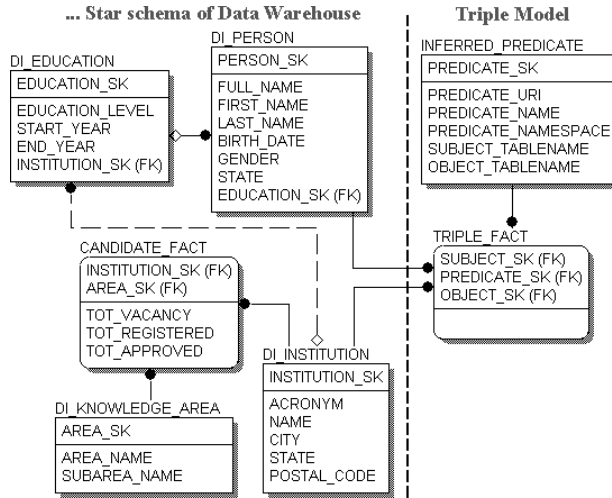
... Star schema of Data Warehouse

Triple Model

DI_EDUCATION
EDUCATION_SK
EDUCATION_LEVEL
START_YEAR
END_YEAR
INSTITUTION_SK (FK)

DI_PERSON
PERSON_SK
FULL_NAME
FIRST_NAME
LAST_NAME
BIRTH_DATE
GENDER
STATE
EDUCATION_SK (FK)

INFERRED_PREDICATE
PREDICATE_SK
PREDICATE_URI
PREDICATE_NAME
PREDICATE_NAMESPACE
SUBJECT_TABLENAME
OBJECT_TABLENAME

CANDIDATE_FACT
INSTITUTION_SK (FK)
AREA_SK (FK)
TOT_VACANCY
TOT_REGISTERED
TOT_APPROVED

TRIPLE_FACT
SUBJECT_SK (FK)
PREDICATE_SK (FK)
OBJECT_SK (FK)

DI_INSTITUTION
INSTITUTION_SK
ACRONYM
NAME
CITY
STATE
POSTAL_CODE

DI_KNOWLEDGE_AREA
AREA_SK
AREA_NAME
SUBAREA_NAME